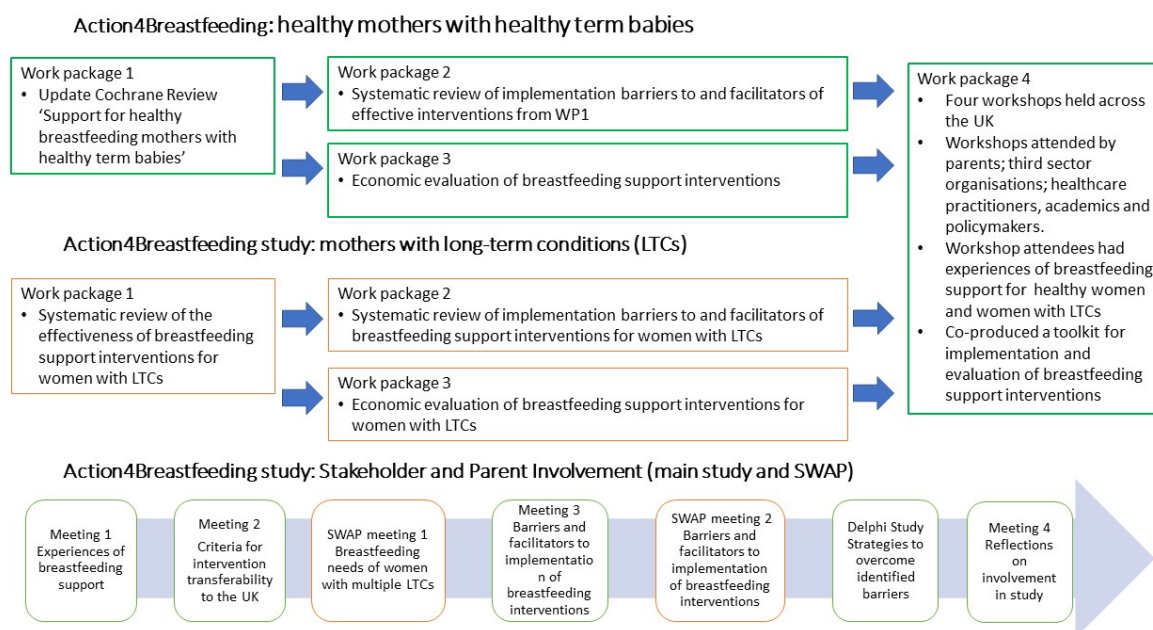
Action4Breastfeeding: healthy mothers with healthy term babies

Work package 1
• Update Cochrane Review 'Support for healthy breastfeeding mothers with healthy term babies'

Work package 2
• Systematic review of implementation barriers to and facilitators of effective interventions from WP1

Work package 3
• Economic evaluation of breastfeeding support interventions

Work package 4
• Four workshops held across the UK
• Workshops attended by parents; third sector organisations; healthcare practitioners, academics and policymakers.
• Workshop attendees had experiences of breastfeeding support for healthy women and women with LTCs
• Co-produced a toolkit for implementation and evaluation of breastfeeding support interventions

Action4Breastfeeding study: mothers with long-term conditions (LTCs)

Work package 1
• Systematic review of the effectiveness of breastfeeding support interventions for women with LTCs

Work package 2
• Systematic review of implementation barriers to and facilitators of breastfeeding support interventions for women with LTCs

Work package 3
• Economic evaluation of breastfeeding support interventions for women with LTCs

Action4Breastfeeding study: Stakeholder and Parent Involvement (main study and SWAP)

Meeting 1 Experiences of breastfeeding support

Meeting 2 Criteria for intervention transferability to the UK

SWAP meeting 1 Breastfeeding needs of women with multiple LTCs

Meeting 3 Barriers and facilitators to implementation of breastfeeding interventions

SWAP meeting 2 Barriers and facilitators to implementation of breastfeeding interventions

Delphi Study Strategies to overcome identified barriers

Meeting 4 Reflections on involvement in study